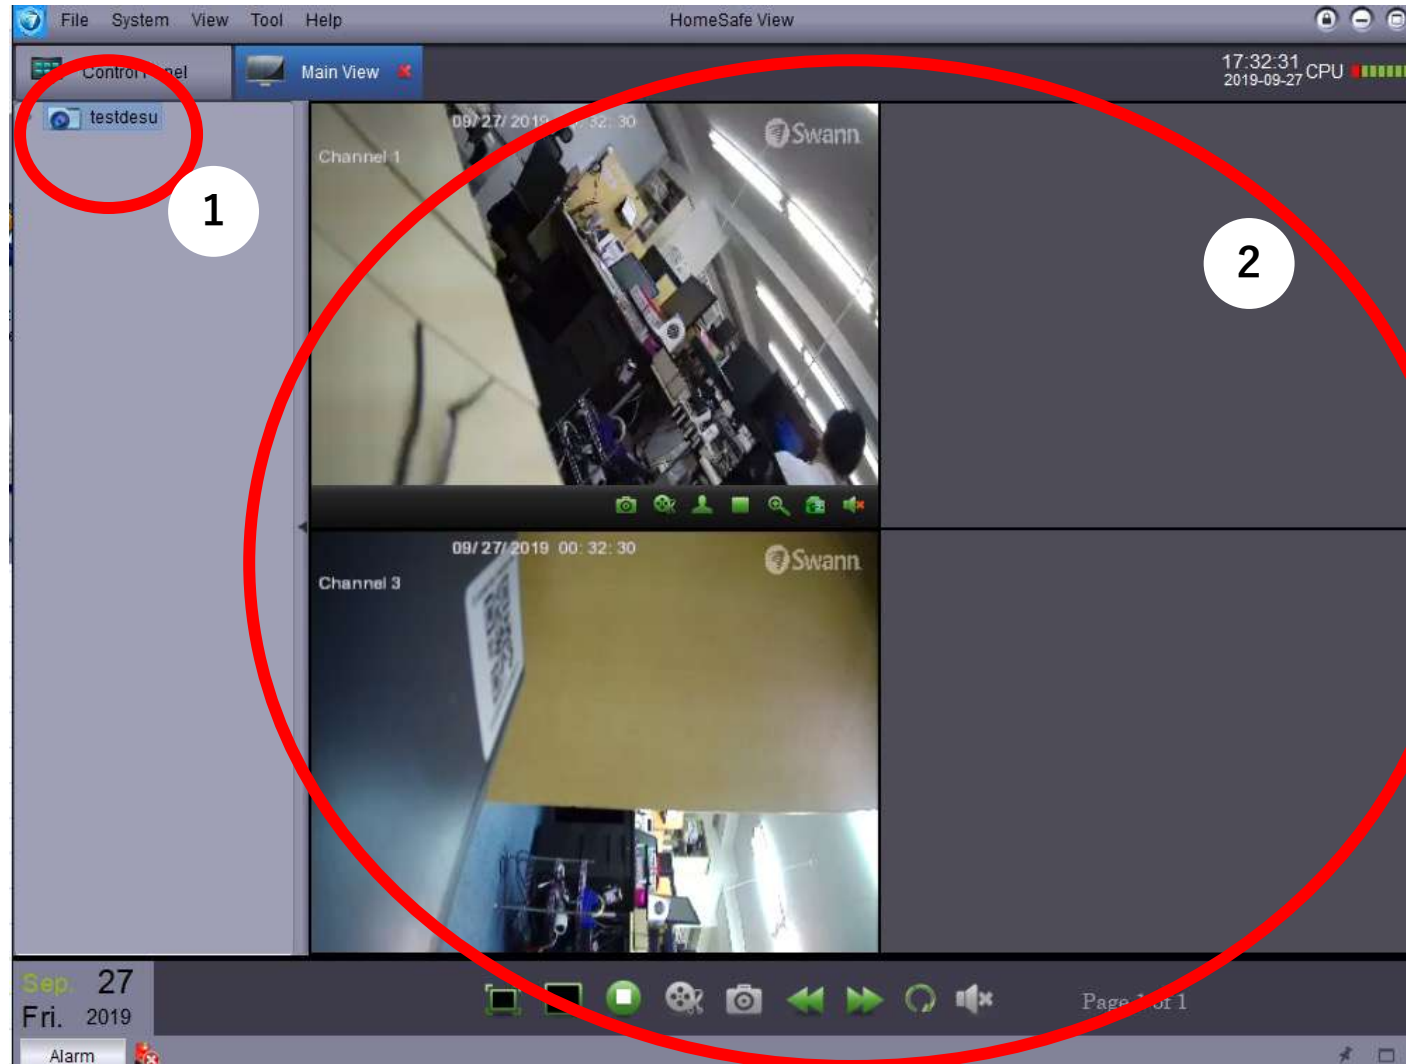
File System View Tool Help

HomeSafe View

Contro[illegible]nel

Main View

17:32:31
2019-09-27

CPU

testdesu

1

2

09/27/2019 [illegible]:32:30

Swann

Channel 1

09/27/2019 00:32:30

Swann

Channel 3

Sep. 27
Fri. 2019

Page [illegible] of 1

Alarm